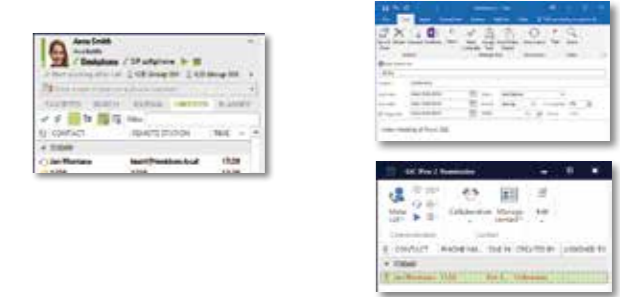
Anna Smith
Available
Deskphone
SIP softphone
FAVORITES
SEARCH
JOURNAL
CONTACT
REMOTE STATION
TIME
TODAY
Jan Rhomann
17:28

SC Pro 2 Reminder
Make Call
Collaboration
Manage contact
Edit
CONTACT
PHONE NU
DUE IN
CREATED BY
TODAY
Jan Rhomann